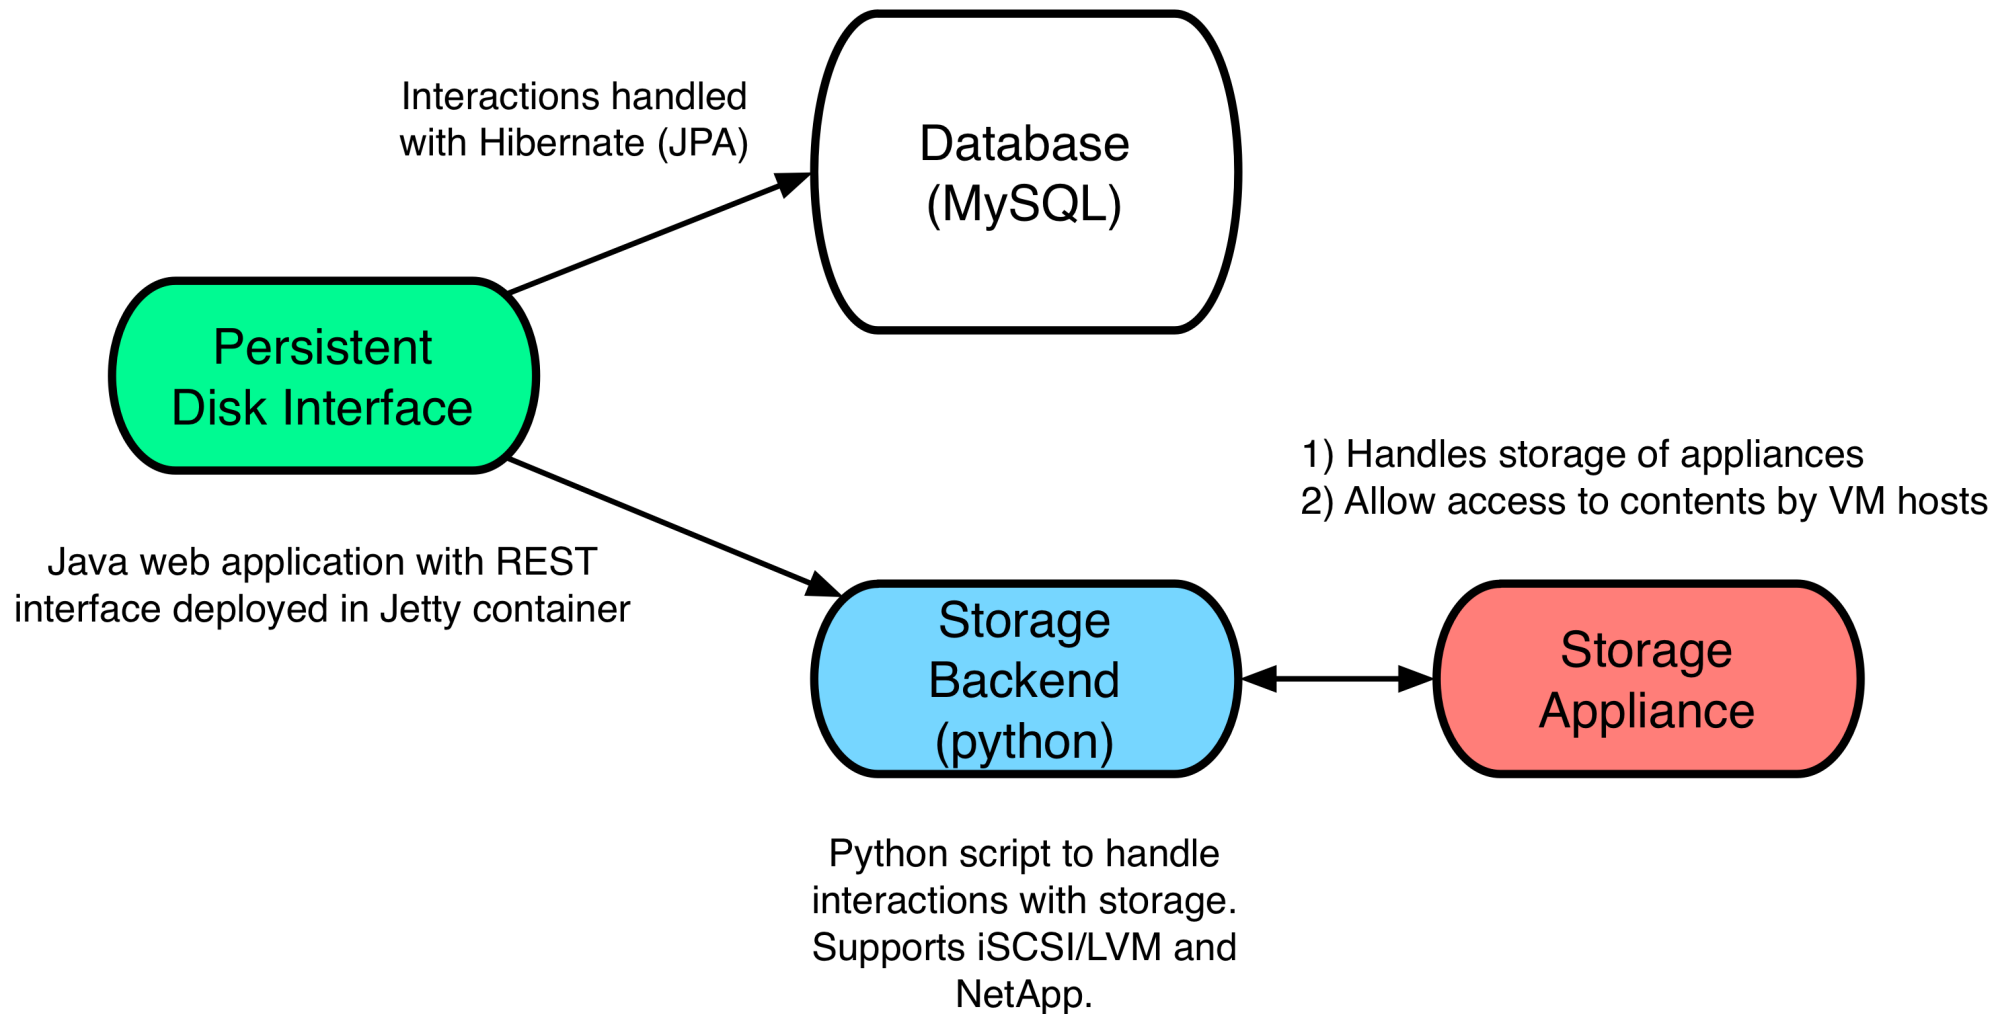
Interactions handled with Hibernate (JPA)

Database (MySQL)

Persistent Disk Interface

Java web application with REST interface deployed in Jetty container

1) Handles storage of appliances
2) Allow access to contents by VM hosts

Storage Backend (python)

Storage Appliance

Python script to handle interactions with storage. Supports iSCSI/LVM and NetApp.